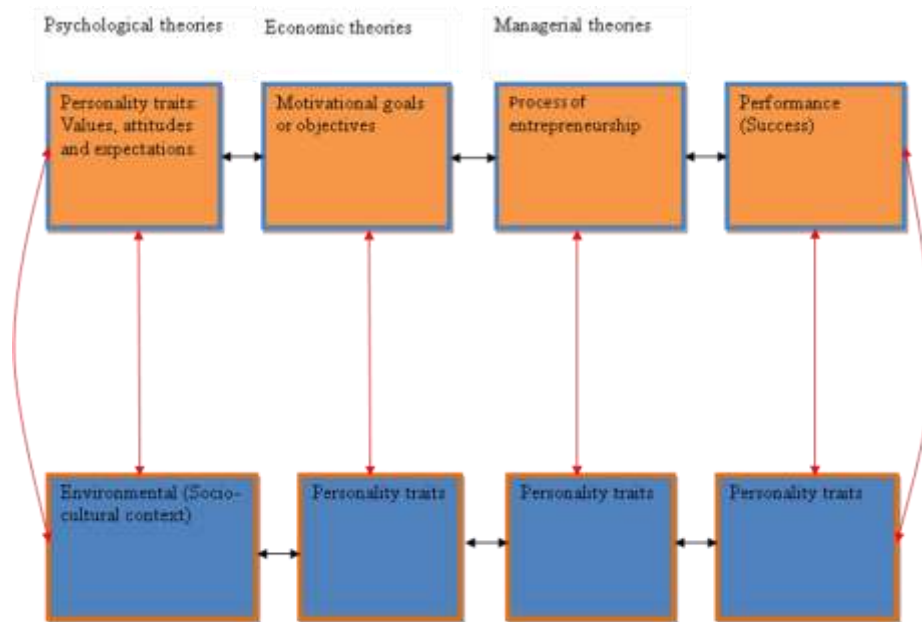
Psychological theories

Economic theories

Managerial theories

Personality traits: Values, attitudes and expectations

Motivational goals or objectives

Process of entrepreneurship

Performance (Success)

Environmental (Socio-cultural context)

Personality traits

Personality traits

Personality traits